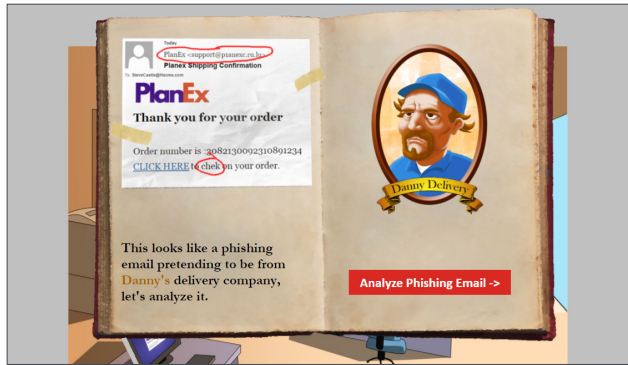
Today
PlanEx <support@planexc.ru.hr>
Planex Shipping Confirmation
To: SteveCastle@Havoc.com

PlanEx

Thank you for your order

Order number is :308213009231089123​4
CLICK HERE to chek on your order.

Danny Delivery

This looks like a phishing email pretending to be from Danny's delivery company, let's analyze it.

Analyze Phishing Email ->